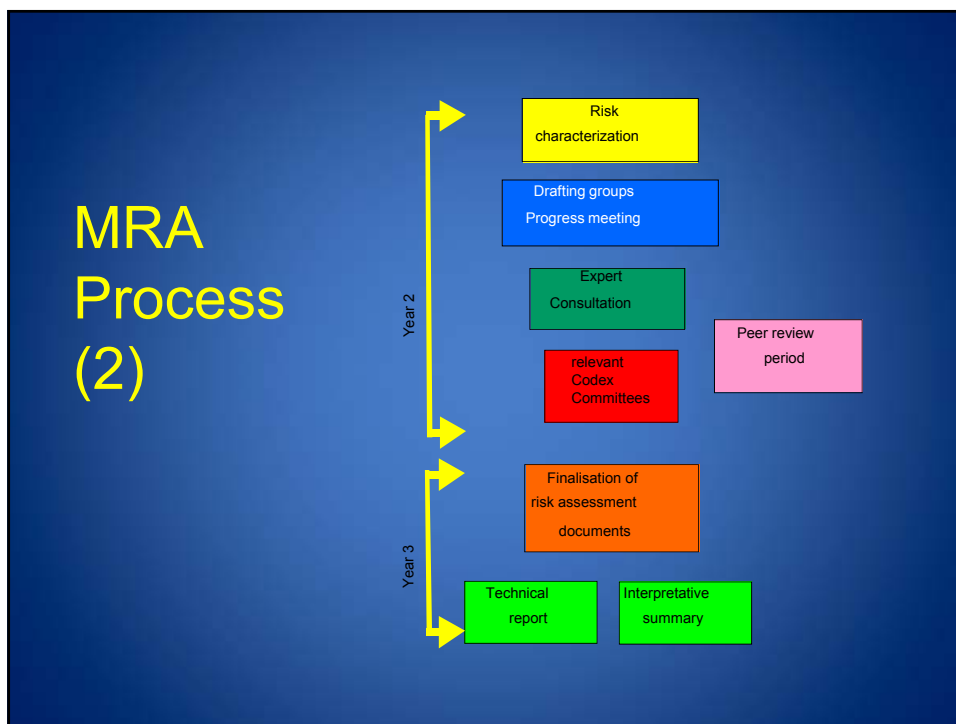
MRA Process (2)

Year 2

Risk characterization

Drafting groups Progress meeting

Expert Consultation

Peer review period

relevant Codex Committees

Year 3

Finalisation of risk assessment documents

Technical report

Interpretative summary